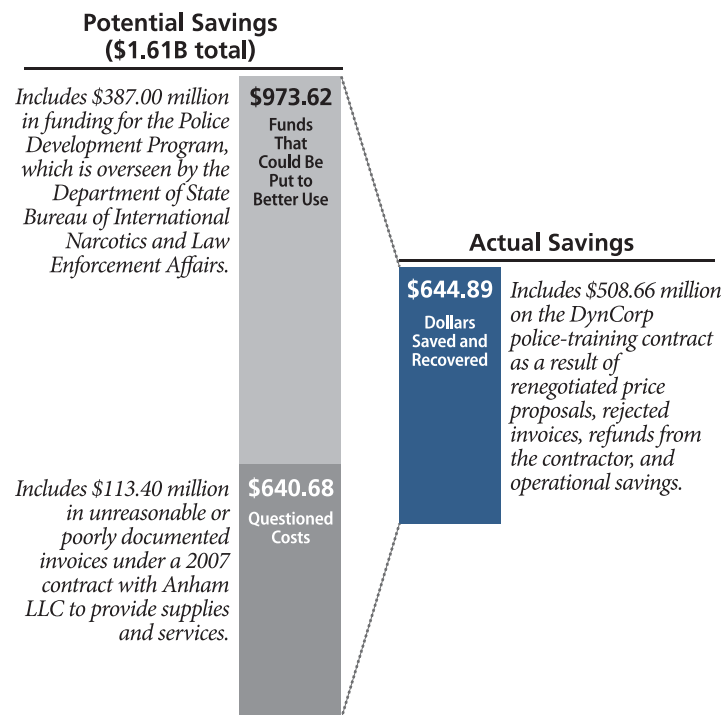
Potential Savings
($1.61B total)

Includes $387.00 million in funding for the Police Development Program, which is overseen by the Department of State Bureau of International Narcotics and Law Enforcement Affairs.

$973.62
Funds That Could Be Put to Better Use

Includes $113.40 million in unreasonable or poorly documented invoices under a 2007 contract with Anham LLC to provide supplies and services.

$640.68
Questioned Costs

Actual Savings

$644.89
Dollars Saved and Recovered

Includes $508.66 million on the DynCorp police-training contract as a result of renegotiated price proposals, rejected invoices, refunds from the contractor, and operational savings.